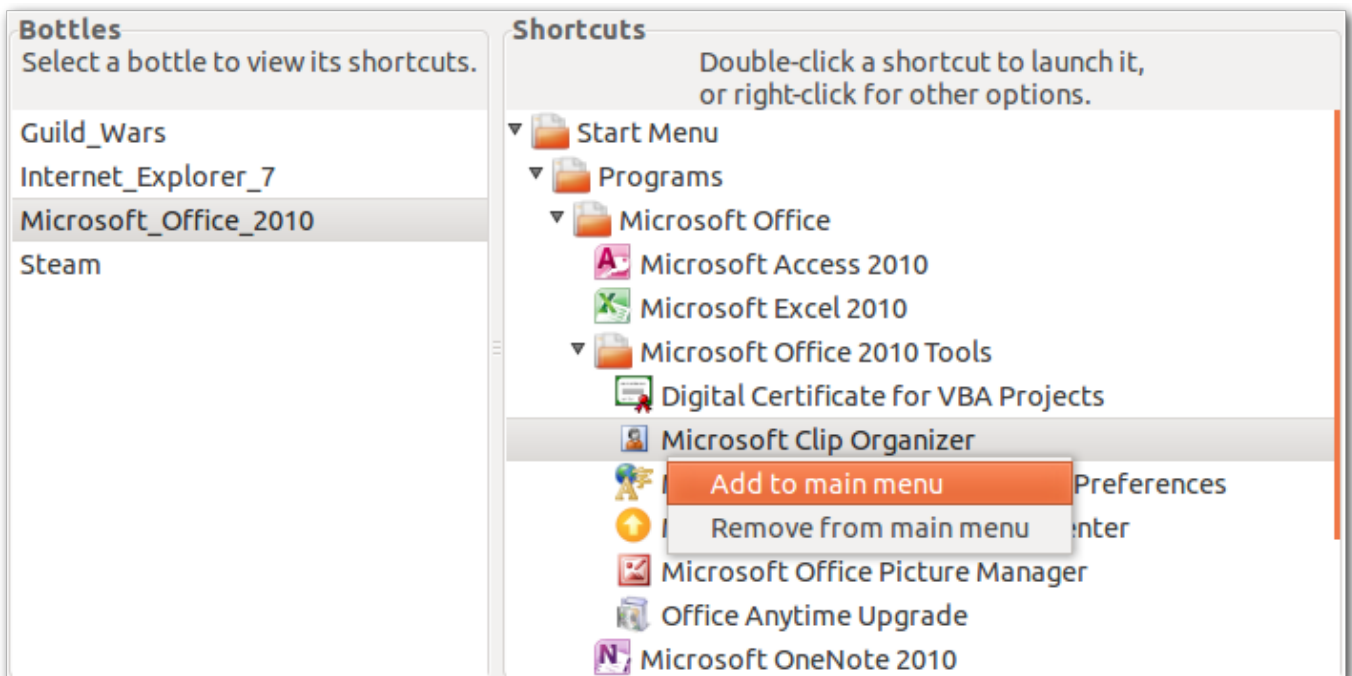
Bottles
Select a bottle to view its shortcuts.

Guild_Wars
Internet_Explorer_7
Microsoft_Office_2010
Steam

Shortcuts
Double-click a shortcut to launch it, or right-click for other options.

Start Menu
Programs
Microsoft Office
Microsoft Access 2010
Microsoft Excel 2010
Microsoft Office 2010 Tools
Digital Certificate for VBA Projects
Microsoft Clip Organizer
M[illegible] Preferences
M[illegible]enter
Microsoft Office Picture Manager
Office Anytime Upgrade
Microsoft OneNote 2010

Add to main menu
Remove from main menu